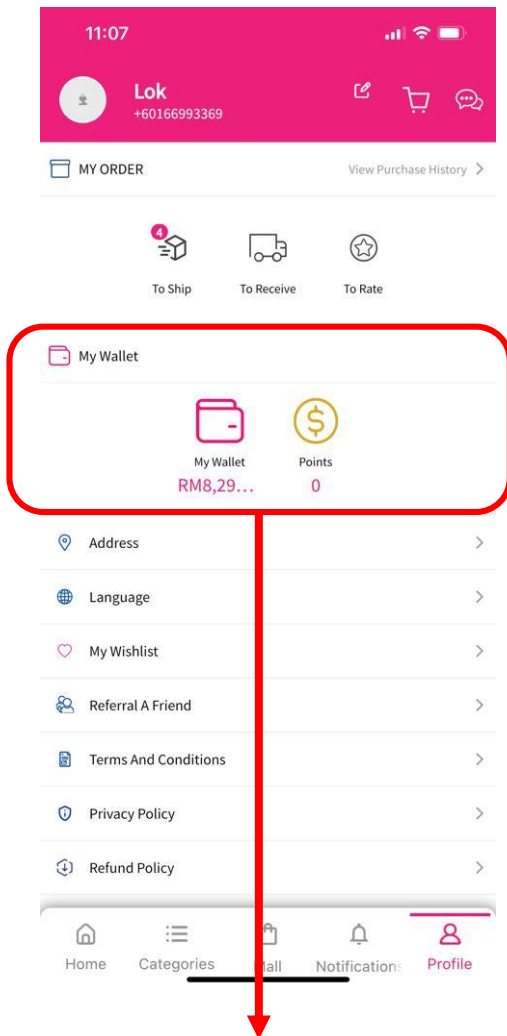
11:07

Lok
+60166993369

MY ORDER
View Purchase History >

4
To Ship
To Receive
To Rate

My Wallet

My Wallet
RM8,29...
Points
0

Address
Language
My Wishlist
Referral A Friend
Terms And Conditions
Privacy Policy
Refund Policy

Home
Categories
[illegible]all
Notifications
Profile